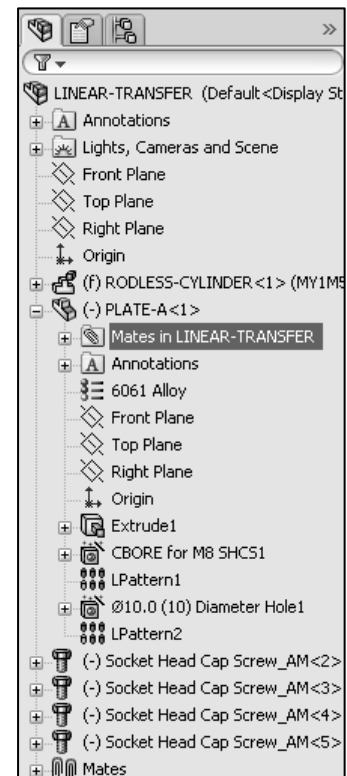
»
LINEAR-TRANSFER (Default<Display St
Annotations
Lights, Cameras and Scene
Front Plane
Top Plane
Right Plane
Origin
(f) RODLESS-CYLINDER<1> (MY1M
(-) PLATE-A<1>
Mates in LINEAR-TRANSFER
Annotations
6061 Alloy
Front Plane
Top Plane
Right Plane
Origin
Extrude1
CBORE for M8 SHCS1
LPattern1
Ø10.0 (10) Diameter Hole1
LPattern2
(-) Socket Head Cap Screw_AM<2>
(-) Socket Head Cap Screw_AM<3>
(-) Socket Head Cap Screw_AM<4>
(-) Socket Head Cap Screw_AM<5>
Mates